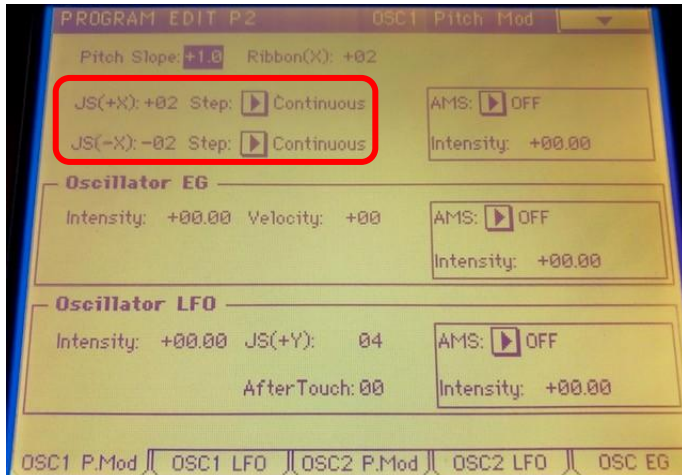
PROGRAM EDIT P2 OSC1 Pitch Mod

Pitch Slope: +1.0 Ribbon(X): +02

JS(+X): +02 Step: Continuous

JS(-X): -02 Step: Continuous

AMS: OFF

Intensity: +00.00

Oscillator EG

Intensity: +00.00 Velocity: +00

AMS: OFF

Intensity: +00.00

Oscillator LFO

Intensity: +00.00 JS(+Y): 04

AfterTouch: 00

AMS: OFF

Intensity: +00.00

OSC1 P.Mod | OSC1 LFO | OSC2 P.Mod | OSC2 LFO | OSC EG